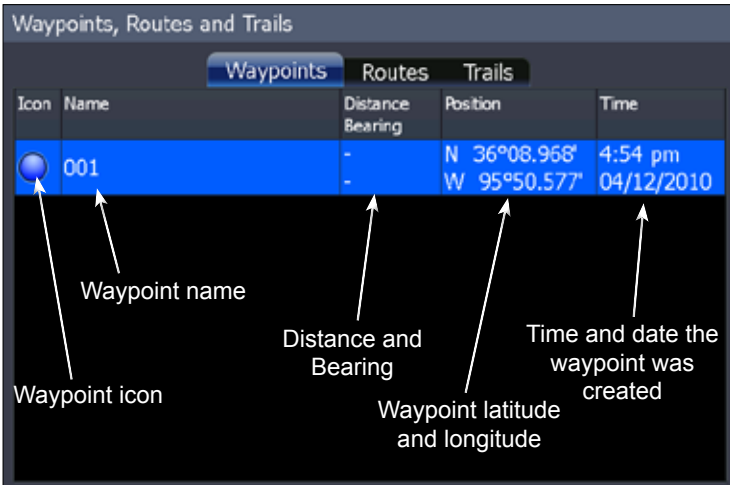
Waypoints, Routes and Trails

Waypoints Routes Trails

| Icon | Name | Distance Bearing | Position | Time |
|---|---|---|---|---|
| | 001 | - - | N 36°08.968' W 95°50.577' | 4:54 pm 04/12/2010 |

Waypoint name

Distance and Bearing

Time and date the waypoint was created

Waypoint icon

Waypoint latitude and longitude